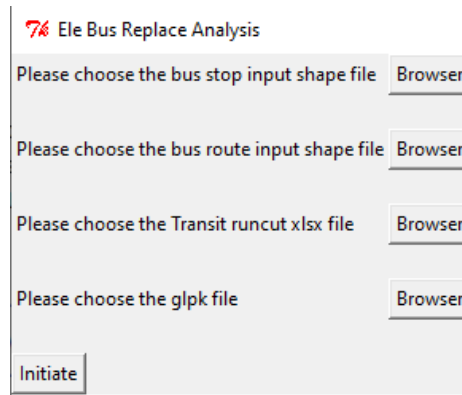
Ele Bus Replace Analysis

Please choose the bus stop input shape file Browser

Please choose the bus route input shape file Browser

Please choose the Transit runcut xlsx file Browser

Please choose the glpk file Browser

Initiate